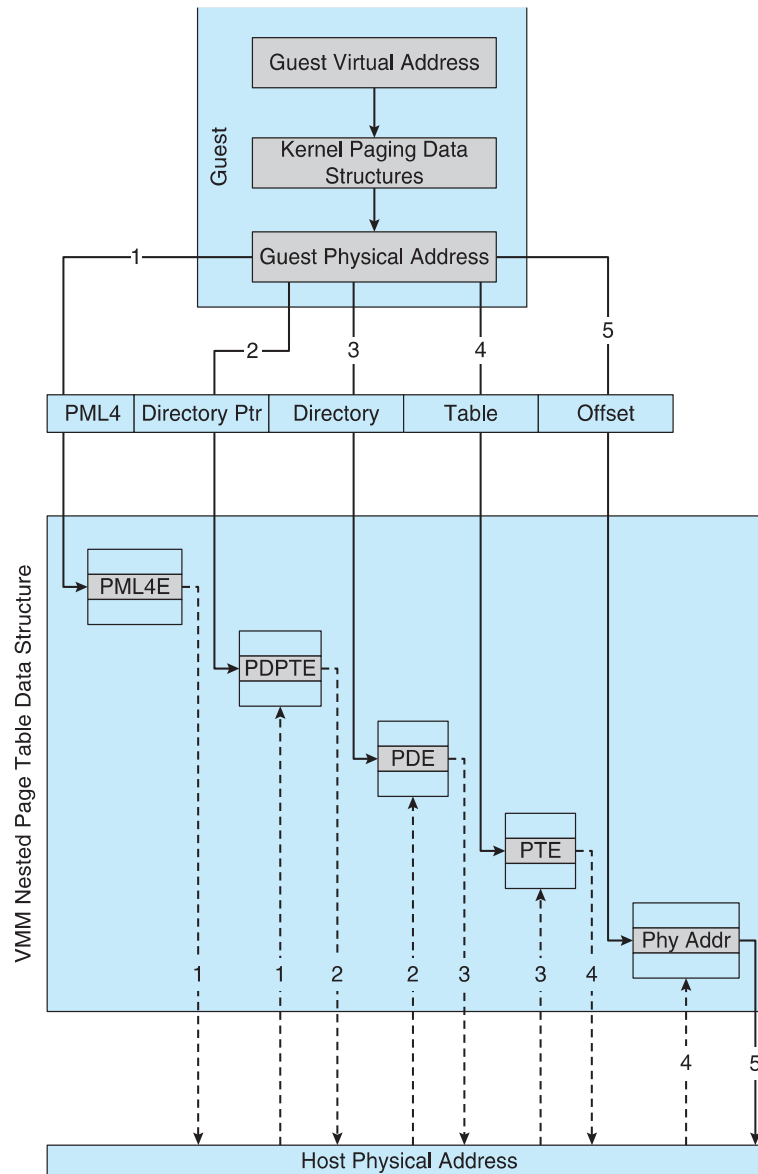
Guest

Guest Virtual Address

Kernel Paging Data Structures

Guest Physical Address

1

2

3

4

5

| PML4 | Directory Ptr | Directory | Table | Offset |
|---|---|---|---|---|

VMM Nested Page Table Data Structure

PML4E

PDPTE

PDE

PTE

Phy Addr

1 1 2 2 3 3 4

4 5

Host Physical Address